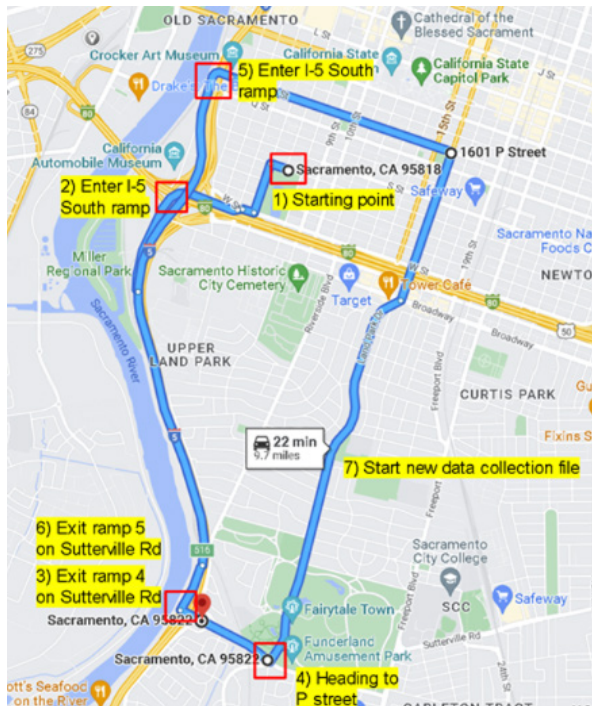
OLD SACRAMENTO
Cathedral of the Blessed Sacrament
Crocker Art Museum
California St
California State Capitol Park
J St
5) Enter I-5 South ramp
Drake's The
California Automobile Museum
1601 P Street
Sacramento, CA 95818
15th St
2) Enter I-5 South ramp
1) Starting point
Safeway
Sacramento Natural Foods Co
Miller Regional Park
Sacramento Historic City Cemetery
NEWTON
Target
Tower Cafe
Broadway
Riverside Blvd
Sacramento River
UPPER LAND PARK
CURTIS PARK
22 min
9.7 miles
Fixins
7) Start new data collection file
Freeport Blvd
6) Exit ramp 5 on Sutterville Rd
3) Exit ramp 4 on Sutterville Rd
Sacramento City College
Sacramento, CA 95822
Fairytale Town
SCC
Safeway
Sacramento, CA 95822
Funderland Amusement Park
4) Heading to P street
Sutterville Rd
ott's Seafood on the River